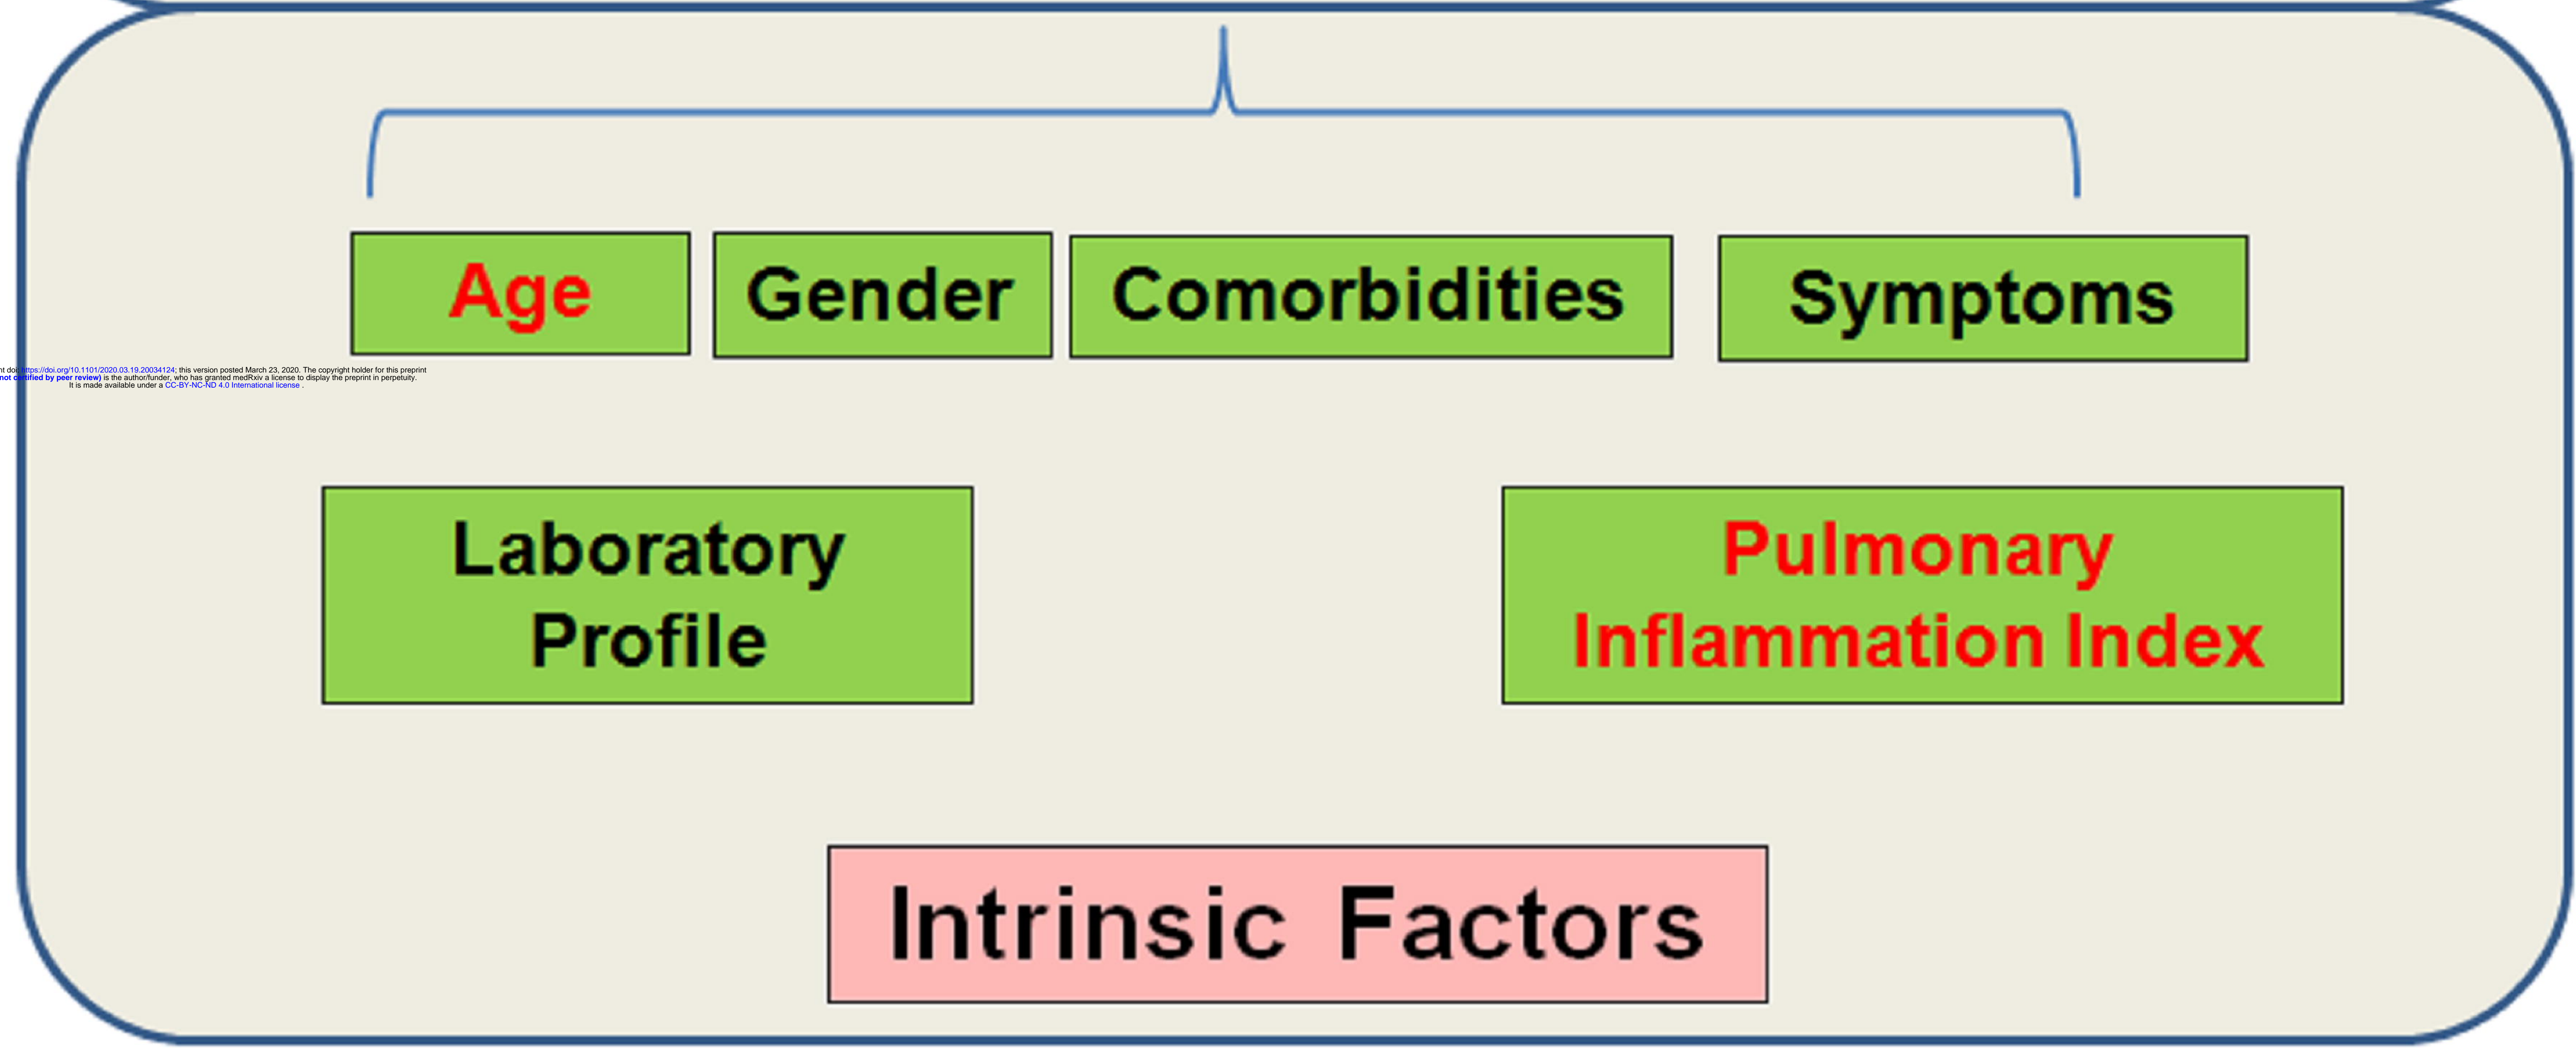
Age
Gender
Comorbidities
Symptoms

nt doi: https://doi.org/10.1101/2020.03.19.20034124; this version posted March 23, 2020. The copyright holder for this preprint
not certified by peer review) is the author/funder, who has granted medRxiv a license to display the preprint in perpetuity.
It is made available under a CC-BY-NC-ND 4.0 International license .

Laboratory Profile

Pulmonary Inflammation Index

Intrinsic Factors